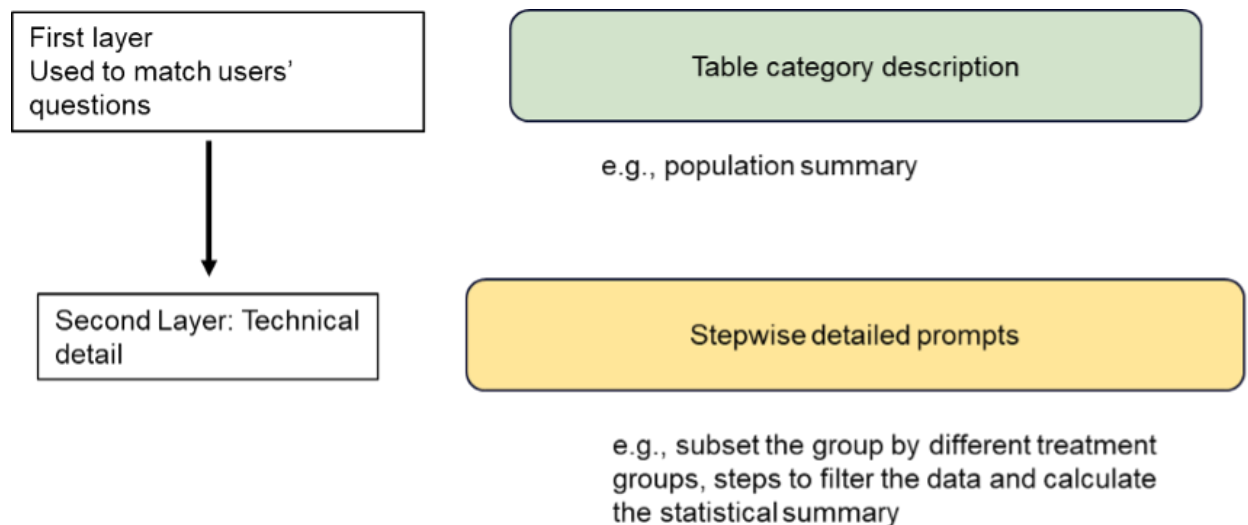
First layer
Used to match users' questions

Table category description

e.g., population summary

Second Layer: Technical detail

Stepwise detailed prompts

e.g., subset the group by different treatment groups, steps to filter the data and calculate the statistical summary